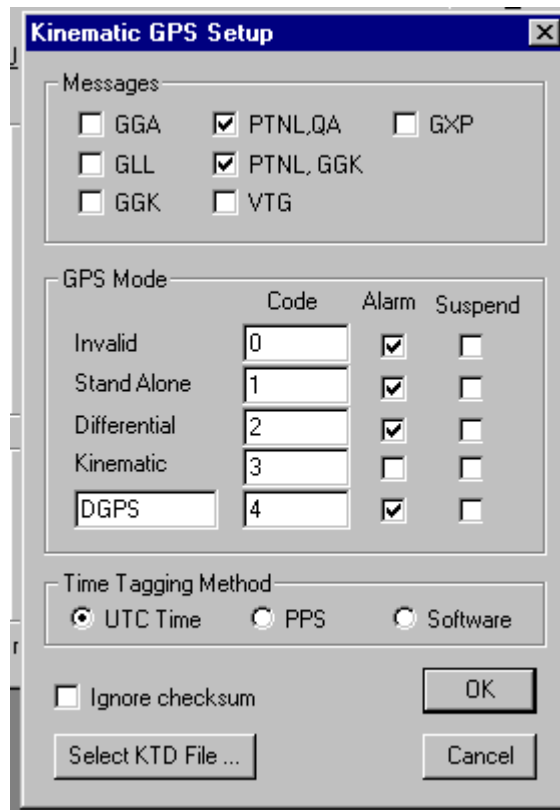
Kinematic GPS Setup

Messages

GGA
PTNL,QA
GXP
GLL
PTNL, GGK
GGK
VTG

GPS Mode

| | Code | Alarm | Suspend |
|---|---|---|---|
| Invalid | 0 | ☑ | ☐ |
| Stand Alone | 1 | ☑ | ☐ |
| Differential | 2 | ☑ | ☐ |
| Kinematic | 3 | ☐ | ☐ |
| DGPS | 4 | ☑ | ☐ |

Time Tagging Method

UTC Time
PPS
Software

Ignore checksum

OK

Select KTD File ...

Cancel